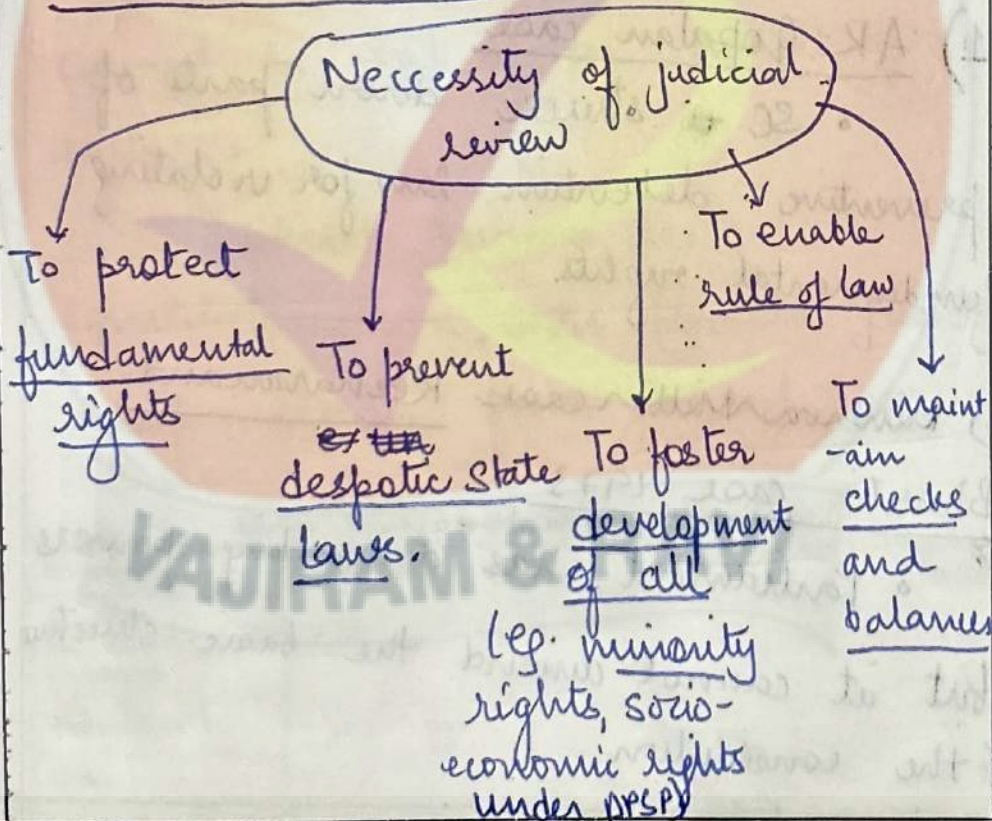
Neccessity of judicial review

To protect fundamental rights

To prevent despotic state laws.

To foster development of all (eg. minority rights, socio-economic rights under DPSP)

To enable rule of law

To maintain checks and balances

VAJIRAM & RAVI